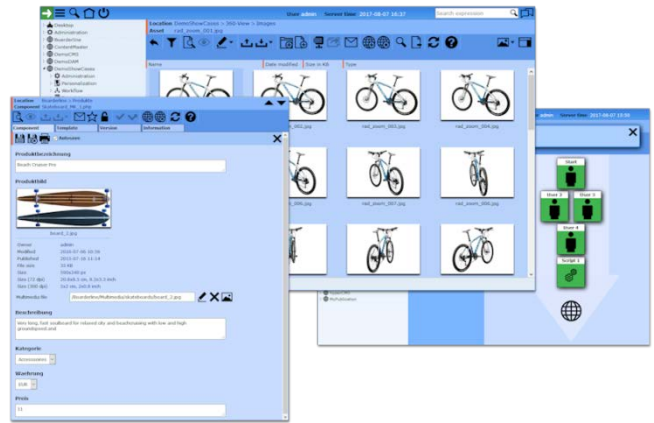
User admin Server time 2017-08-07 10:37

Search expression

Desktop
Administration
Boardonline
ContentMaster
DemoCMS
DemoDAM
DemoShowCases
Administration
Personalization
Workflow

Location DemoShowCases > 360-View > Images
Asset rad_zoom_001.jpg

Name
Date modified
Size in KB
Type

rad_zoom_002.jpg
rad_zoom_003.jpg
rad_zoom_004.jpg
rad_zoom_006.jpg
rad_zoom_007.jpg
rad_zoom_008.jpg

Location Boardonline > Produkte
Component Skateboard_MK_1.php

Component
Template
Version
Information

Relcases

Produktbezeichnung
Beach Cruiser Pro

Produktbild
board_2.jpg

Owner admin
Modified 2015-07-06 16:38
Published 2015-07-16 11:14
File size 33 KB
Size 550x248 px
Size (72 dpi) 19.4x8.7 cm, 7.6x3.4 inch
Size (300 dpi) 4.7x2.1 cm, 1.8x0.8 inch

Multimedia file /Boardonline/Multimedia/Skateboards/board_2.jpg

Beschreibung
Very long, fast soulboard for relaxed city and beachcruising with low and high groundspeed and

Kategorie
Accessories

Waehrung
EUR

Preis
51

User admin Server time 2017-08-07 10:38

Start
Start 2
Start 3
User 4
Script 1